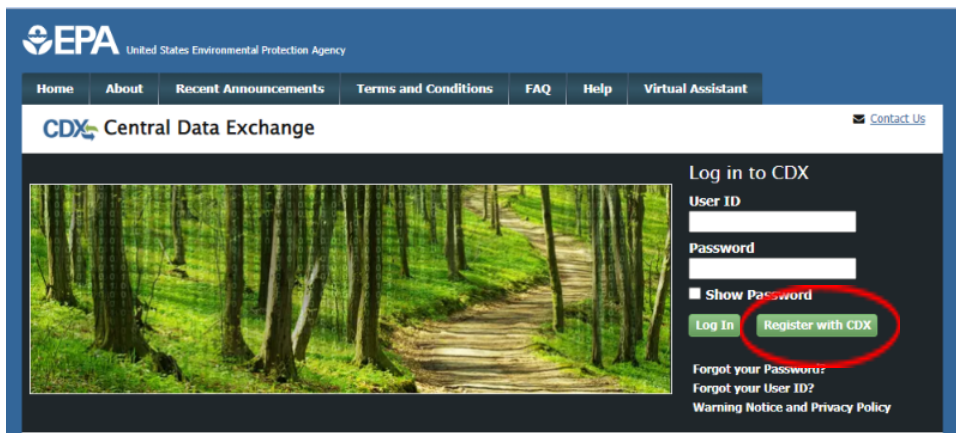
EPA United States Environmental Protection Agency

Home | About | Recent Announcements | Terms and Conditions | FAQ | Help | Virtual Assistant

CDX Central Data Exchange

Contact Us

Log in to CDX

User ID

Password

Show Password

Log In

Register with CDX

Forgot your Password?

Forgot your User ID?

Warning Notice and Privacy Policy